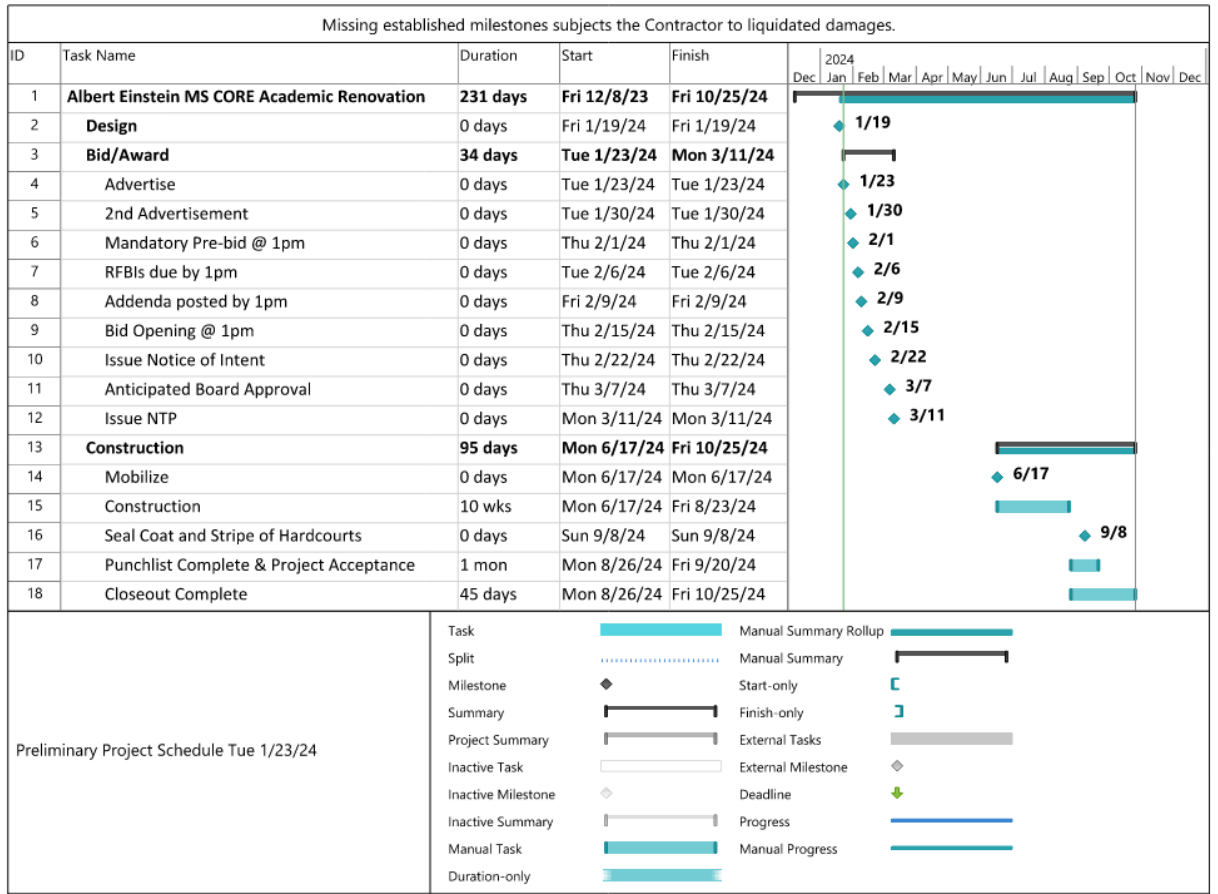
Missing established milestones subjects the Contractor to liquidated damages.

| ID | Task Name | Duration | Start | Finish |
|---|---|---|---|---|
| 1 | **Albert Einstein MS CORE Academic Renovation** | **231 days** | **Fri 12/8/23** | **Fri 10/25/24** |
| 2 | **Design** | 0 days | Fri 1/19/24 | Fri 1/19/24 |
| 3 | **Bid/Award** | **34 days** | **Tue 1/23/24** | **Mon 3/11/24** |
| 4 | Advertise | 0 days | Tue 1/23/24 | Tue 1/23/24 |
| 5 | 2nd Advertisement | 0 days | Tue 1/30/24 | Tue 1/30/24 |
| 6 | Mandatory Pre-bid @ 1pm | 0 days | Thu 2/1/24 | Thu 2/1/24 |
| 7 | RFBIs due by 1pm | 0 days | Tue 2/6/24 | Tue 2/6/24 |
| 8 | Addenda posted by 1pm | 0 days | Fri 2/9/24 | Fri 2/9/24 |
| 9 | Bid Opening @ 1pm | 0 days | Thu 2/15/24 | Thu 2/15/24 |
| 10 | Issue Notice of Intent | 0 days | Thu 2/22/24 | Thu 2/22/24 |
| 11 | Anticipated Board Approval | 0 days | Thu 3/7/24 | Thu 3/7/24 |
| 12 | Issue NTP | 0 days | Mon 3/11/24 | Mon 3/11/24 |
| 13 | **Construction** | **95 days** | **Mon 6/17/24** | **Fri 10/25/24** |
| 14 | Mobilize | 0 days | Mon 6/17/24 | Mon 6/17/24 |
| 15 | Construction | 10 wks | Mon 6/17/24 | Fri 8/23/24 |
| 16 | Seal Coat and Stripe of Hardcourts | 0 days | Sun 9/8/24 | Sun 9/8/24 |
| 17 | Punchlist Complete & Project Acceptance | 1 mon | Mon 8/26/24 | Fri 9/20/24 |
| 18 | Closeout Complete | 45 days | Mon 8/26/24 | Fri 10/25/24 |

2024
Dec Jan Feb Mar Apr May Jun Jul Aug Sep Oct Nov Dec

1/19
1/23
1/30
2/1
2/6
2/9
2/15
2/22
3/7
3/11
6/17
9/8

Preliminary Project Schedule Tue 1/23/24

Task
Split
Milestone
Summary
Project Summary
Inactive Task
Inactive Milestone
Inactive Summary
Manual Task
Duration-only
Manual Summary Rollup
Manual Summary
Start-only
Finish-only
External Tasks
External Milestone
Deadline
Progress
Manual Progress